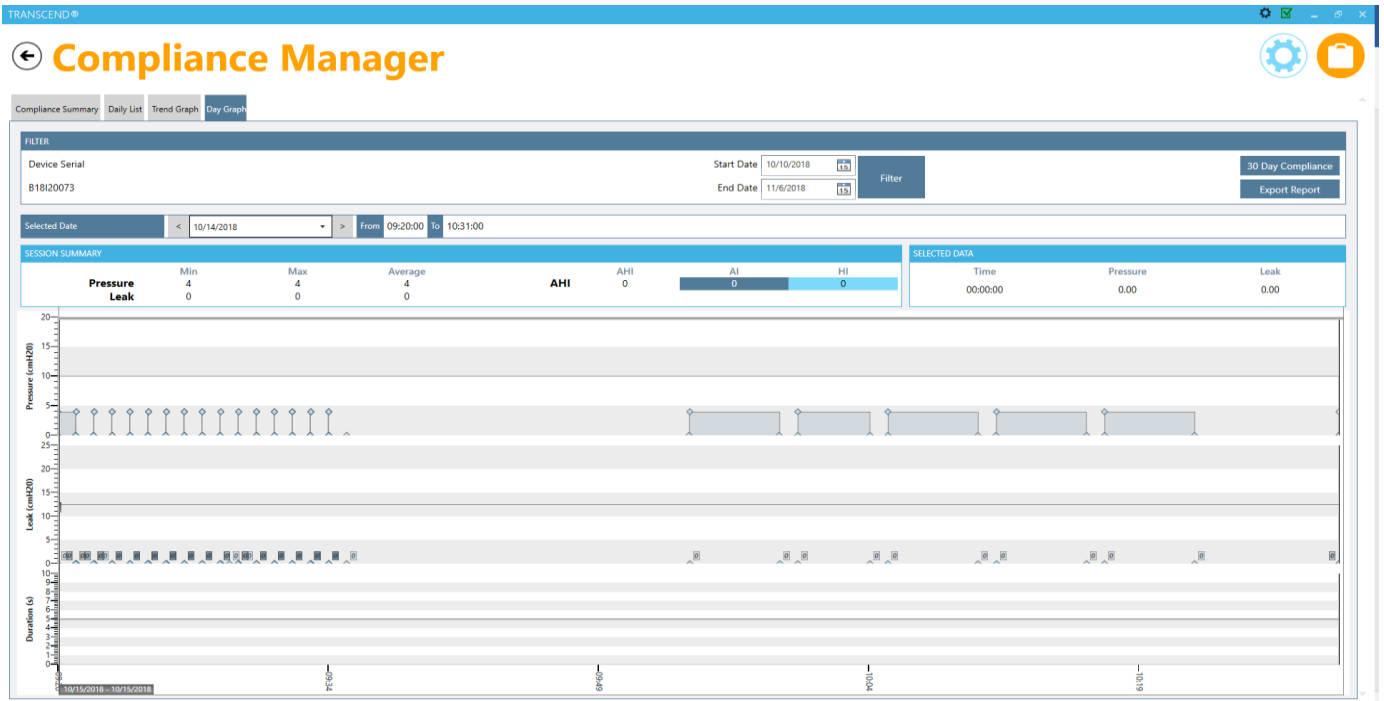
TRANSCEND®

Compliance Manager

Compliance Summary | Daily List | Trend Graph | Day Graph

FILTER

Device Serial
B18I20073

Start Date 10/10/2018
End Date 11/6/2018
Filter

30 Day Compliance
Export Report

Selected Date < 10/14/2018 > From 09:20:00 To 10:31:00

SESSION SUMMARY

| | Min | Max | Average |
|---|---|---|---|
| Pressure | 4 | 4 | 4 |
| Leak | 0 | 0 | 0 |

| | AHI | AI | HI |
|---|---|---|---|
| AHI | 0 | 0 | 0 |

SELECTED DATA

| Time | Pressure | Leak |
|---|---|---|
| 00:00:00 | 0.00 | 0.00 |

Pressure (cmH20)
20
15
10
5
0

Leak (cmH20)
25
20
15
10
5
0

Duration (s)
10
9
8
7
6
5
4
3
2
1
0

09:34
09:49
10:04
10:19

10/15/2018 - 10/15/2018